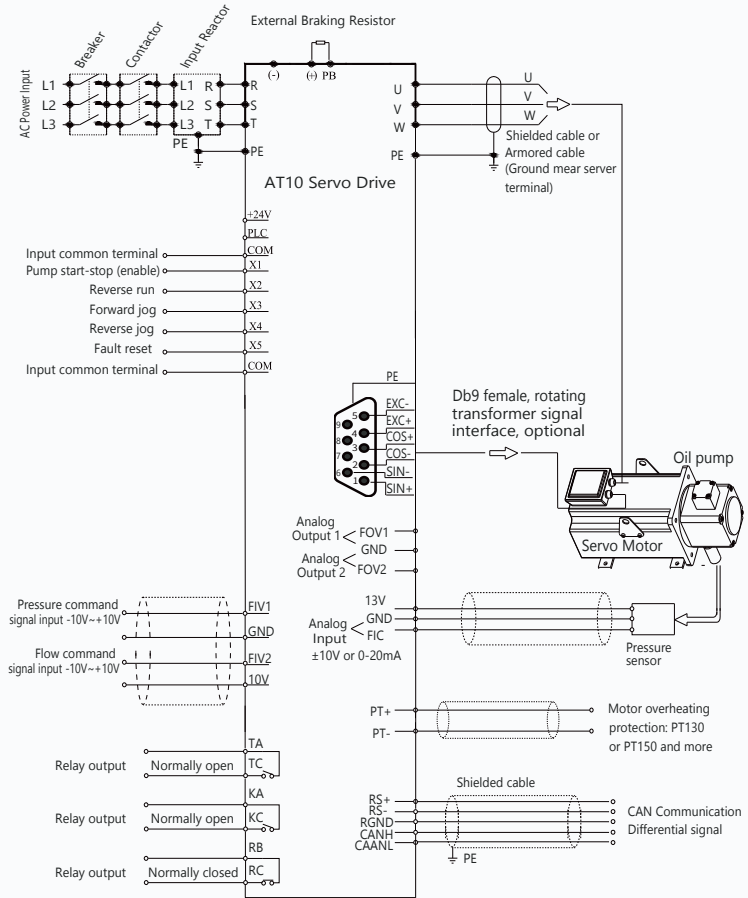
External Braking Resistor

AC Power Input
Breaker
Contactor
Input Reactor
L1
L2
L3
L1
L2
L3
R
S
T
PE
R
S
T
PE
(-)
(+) PB
U
V
W
PE
U
V
W
Shielded cable or Armored cable (Ground mear server terminal)

AT10 Servo Drive

+24V
PLC
Input common terminal COM
Pump start-stop (enable) X1
Reverse run X2
Forward jog X3
Reverse jog X4
Fault reset X5
Input common terminal COM

PE
Db9 female, rotating transformer signal interface, optional
5 EXC-
9 4 EXC+
8 3 COS+
7 2 COS-
6 1 SIN-
SIN+

Oil pump
Servo Motor

Analog Output 1 FOV1
GND
Analog Output 2 FOV2

Pressure command signal input -10V~+10V FIV1
GND
Flow command signal input -10V~+10V FIV2
10V

13V
GND
Analog Input FIC
±10V or 0-20mA
Pressure sensor

PT+
PT-
Motor overheating protection: PT130 or PT150 and more

TA
Relay output Normally open TC
KA
Relay output Normally open KC
RB
Relay output Normally closed RC

Shielded cable
RS+
RS-
RGND
CANH
CAANL
PE
CAN Communication
Differential signal